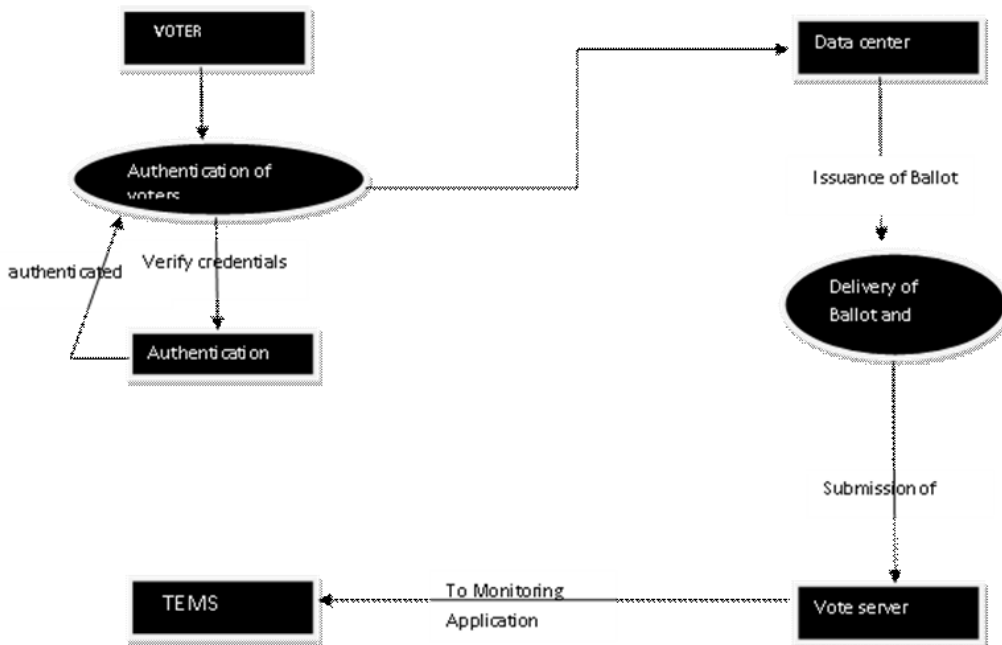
VOTER

Authentication of voters

authenticated

Verify credentials

Authentication

Data center

Issuance of Ballot

Delivery of Ballot and

Submission of

Vote server

To Monitoring Application

TEMS